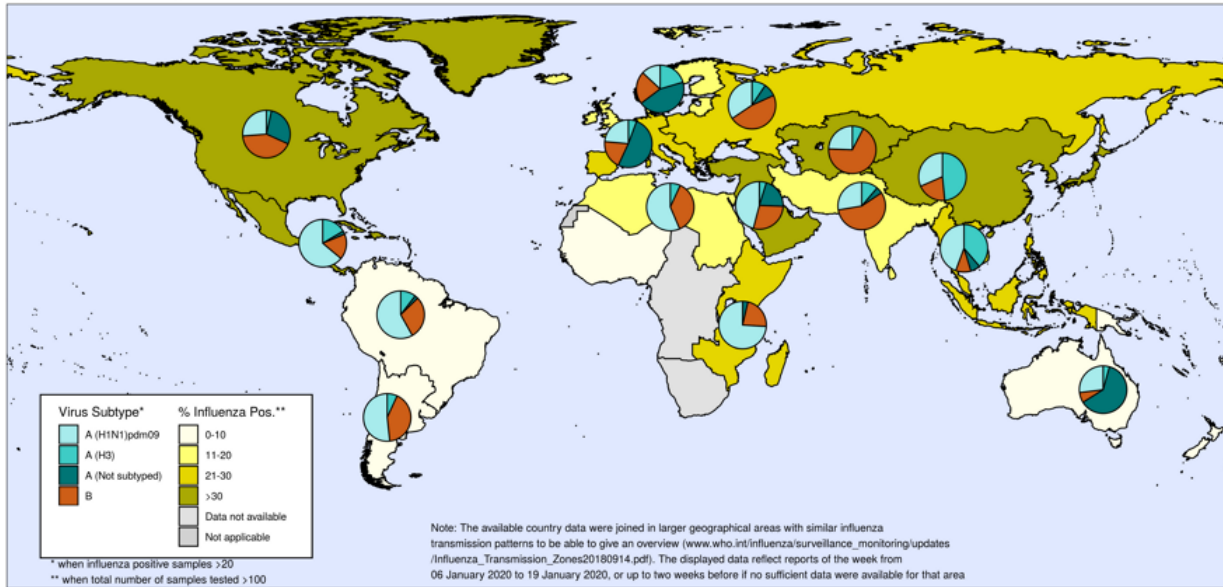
Virus Subtype*

A (H1N1)pdm09

A (H3)

A (Not subtyped)

B

% Influenza Pos.**

0-10

11-20

21-30

>30

Data not available

Not applicable

* when influenza positive samples >20

** when total number of samples tested >100

Note: The available country data were joined in larger geographical areas with similar influenza transmission patterns to be able to give an overview (www.who.int/influenza/surveillance_monitoring/updates /Influenza_Transmission_Zones20180914.pdf). The displayed data reflect reports of the week from 06 January 2020 to 19 January 2020, or up to two weeks before if no sufficient data were available for that area